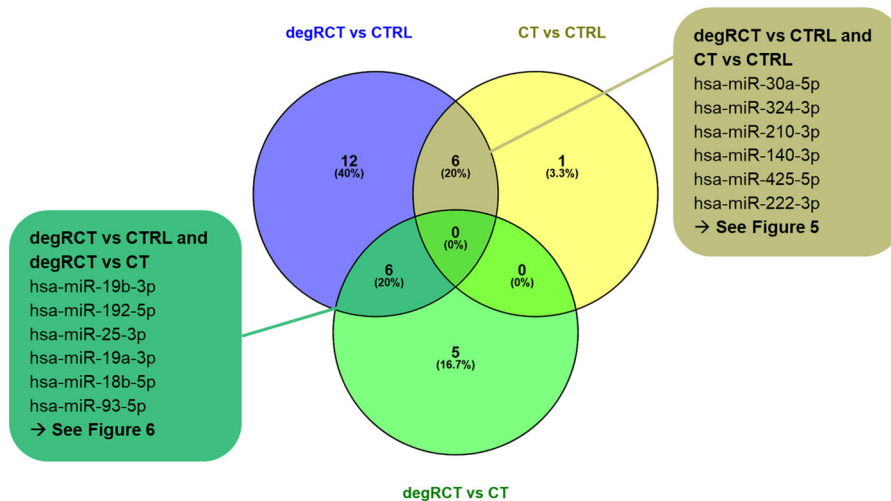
degRCT vs CTRL

CT vs CTRL

degRCT vs CTRL and CT vs CTRL
hsa-miR-30a-5p
hsa-miR-324-3p
hsa-miR-210-3p
hsa-miR-140-3p
hsa-miR-425-5p
hsa-miR-222-3p
→ See Figure 5

12
(40%)

6
(20%)

1
(3.3%)

0
(0%)

6
(20%)

0
(0%)

5
(16.7%)

degRCT vs CTRL and degRCT vs CT
hsa-miR-19b-3p
hsa-miR-192-5p
hsa-miR-25-3p
hsa-miR-19a-3p
hsa-miR-18b-5p
hsa-miR-93-5p
→ See Figure 6

degRCT vs CT